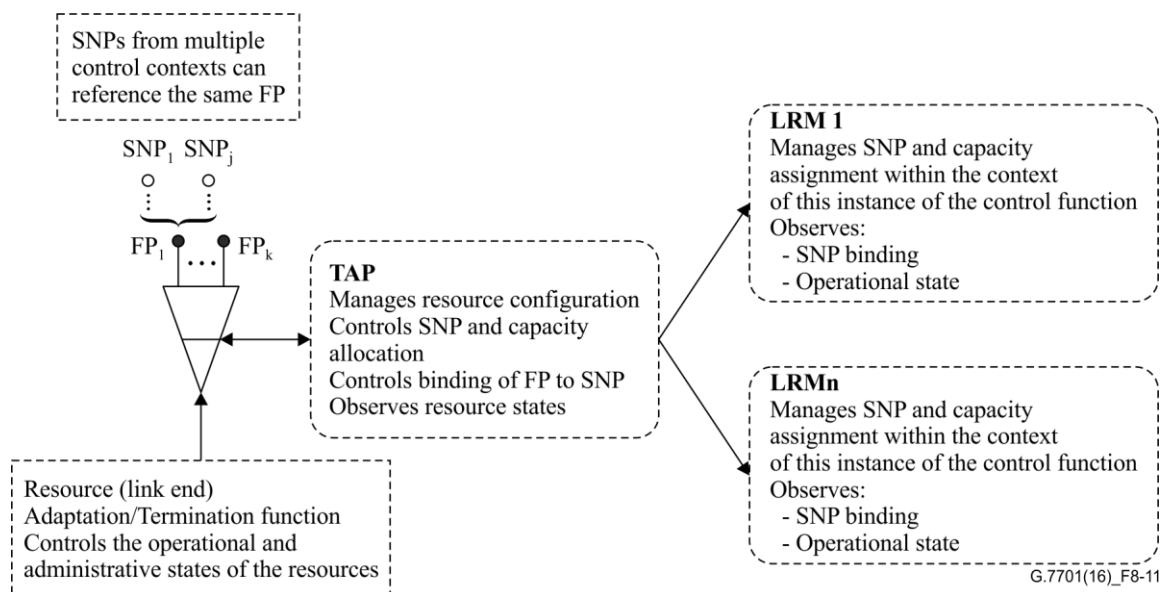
SNPs from multiple control contexts can reference the same FP

$SNP_1$ $SNP_j$

$FP_1$ ... $FP_k$

**TAP**
Manages resource configuration
Controls SNP and capacity allocation
Controls binding of FP to SNP
Observes resource states

**LRM 1**
Manages SNP and capacity assignment within the context of this instance of the control function
Observes:
- SNP binding
- Operational state

**LRMn**
Manages SNP and capacity assignment within the context of this instance of the control function
Observes:
- SNP binding
- Operational state

Resource (link end)
Adaptation/Termination function
Controls the operational and administrative states of the resources

G.7701(16)_F8-11